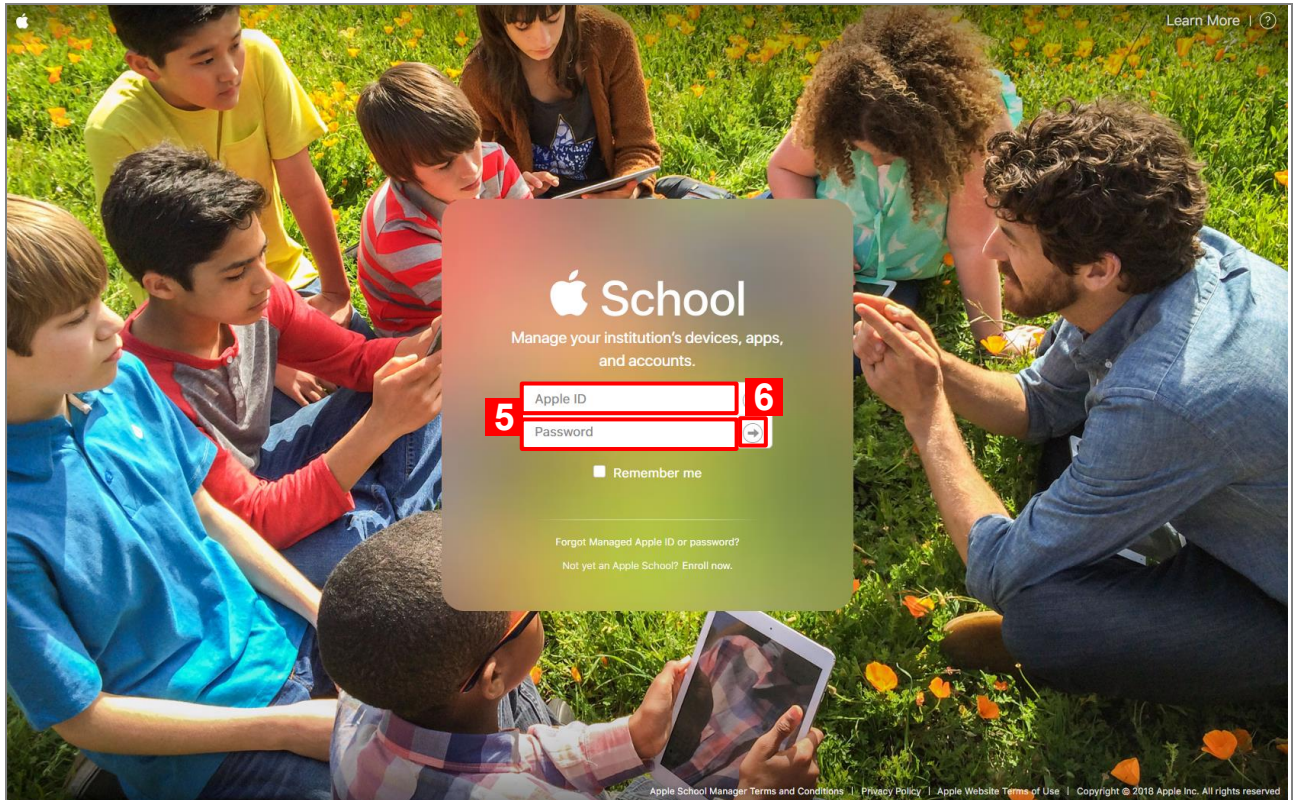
Learn More | ?

School

Manage your institution's devices, apps, and accounts.

Apple ID

6

5

Password

Remember me

Forgot Managed Apple ID or password?

Not yet an Apple School? Enroll now.

Apple School Manager Terms and Conditions | Privacy Policy | Apple Website Terms of Use | Copyright © 2018 Apple Inc. All rights reserved